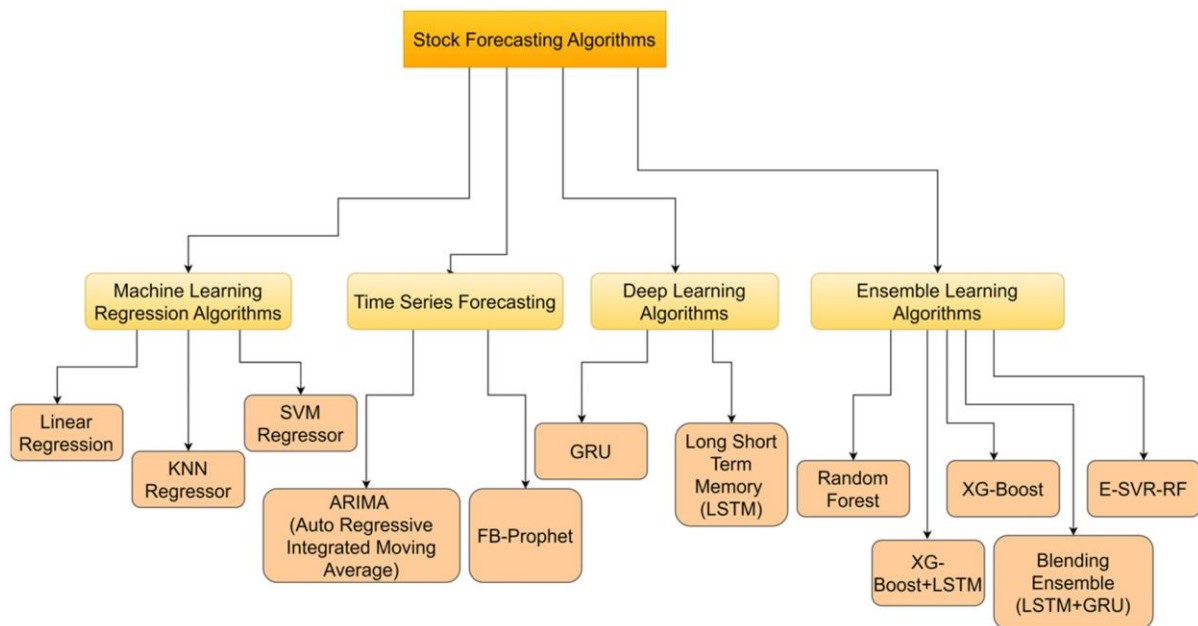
Stock Forecasting Algorithms

Machine Learning Regression Algorithms

Time Series Forecasting

Deep Learning Algorithms

Ensemble Learning Algorithms

Linear Regression

KNN Regressor

SVM Regressor

ARIMA (Auto Regressive Integrated Moving Average)

FB-Prophet

GRU

Long Short Term Memory (LSTM)

Random Forest

XG-Boost+LSTM

XG-Boost

Blending Ensemble (LSTM+GRU)

E-SVR-RF